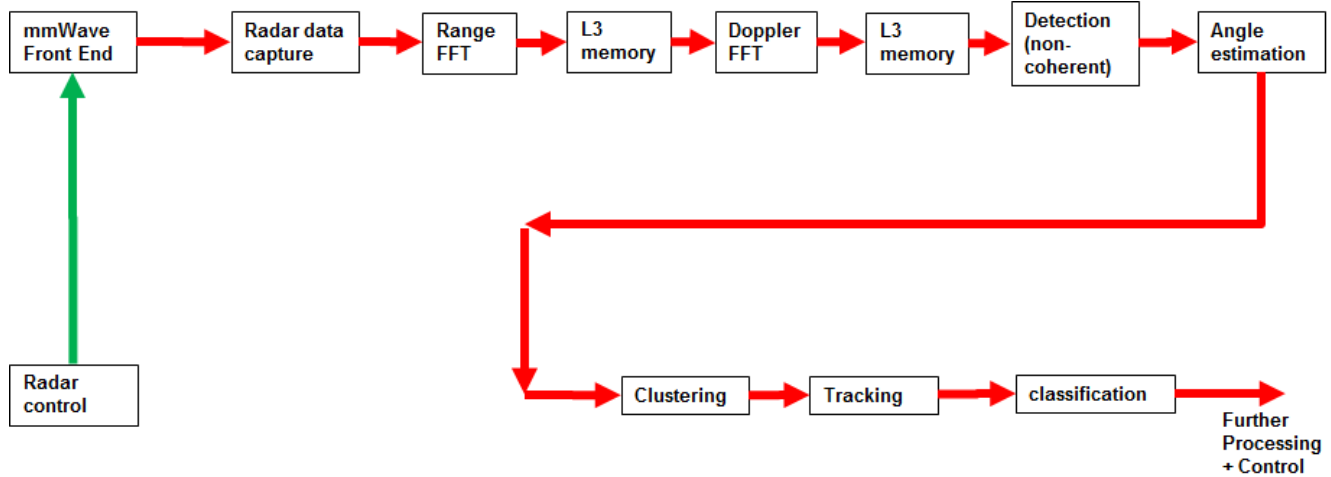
mmWave Front End

Radar data capture

Range FFT

L3 memory

Doppler FFT

L3 memory

Detection (non-coherent)

Angle estimation

Radar control

Clustering

Tracking

classification

Further Processing + Control